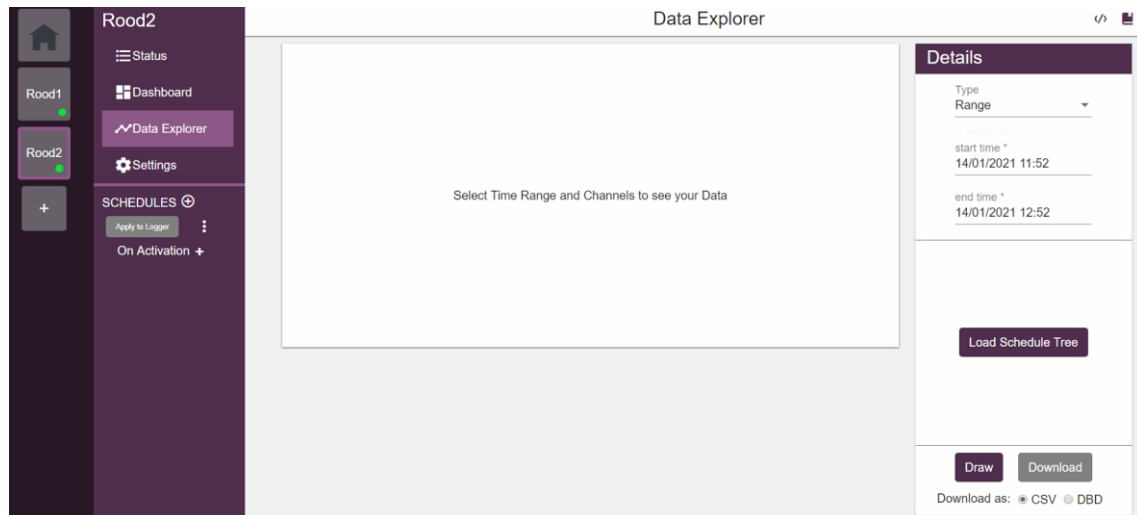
Rood1

Rood2

+

Rood2

Status

Dashboard

Data Explorer

Settings

SCHEDULES ⊕

Apply to Logger

On Activation +

Data Explorer

Select Time Range and Channels to see your Data

Details

Type
Range

start time *
14/01/2021 11:52

end time *
14/01/2021 12:52

Load Schedule Tree

Draw

Download

Download as: CSV DBD